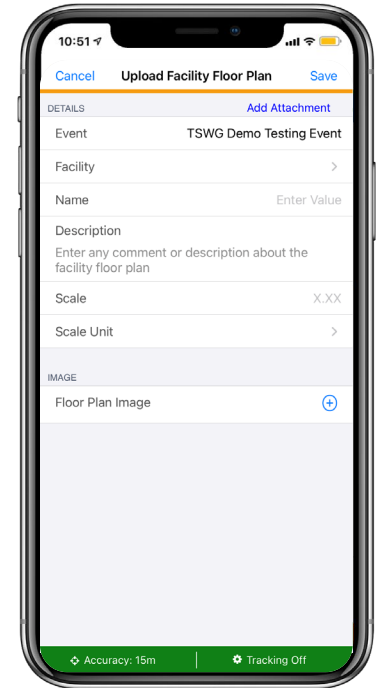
10:51

Cancel Upload Facility Floor Plan Save

DETAILS Add Attachment

Event TSWG Demo Testing Event

Facility

Name Enter Value

Description

Enter any comment or description about the facility floor plan

Scale X.XX

Scale Unit

IMAGE

Floor Plan Image

Accuracy: 15m Tracking Off